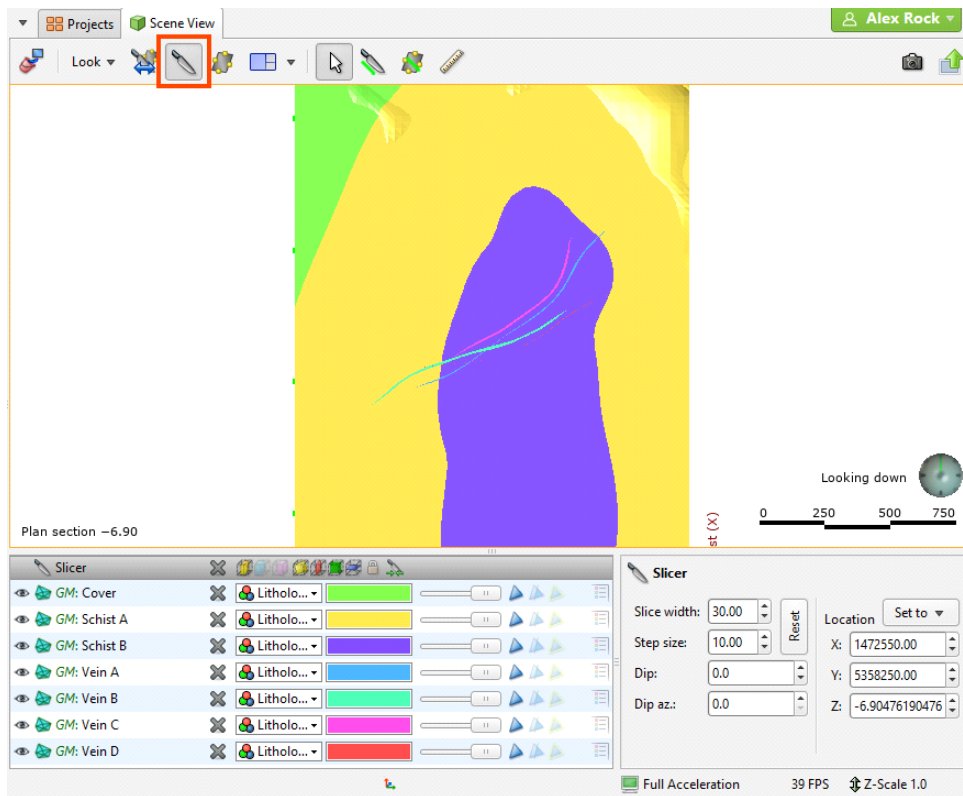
Projects
Scene View
Alex Rock
Look

Plan section −6.90
st (X)
Looking down
0 250 500 750

Slicer
GM: Cover
Litholo...
GM: Schist A
Litholo...
GM: Schist B
Litholo...
GM: Vein A
Litholo...
GM: Vein B
Litholo...
GM: Vein C
Litholo...
GM: Vein D
Litholo...

Slicer
Slice width: 30.00
Step size: 10.00
Reset
Dip: 0.0
Dip az.: 0.0
Location
Set to
X: 1472550.00
Y: 5358250.00
Z: -6.90476190476

Full Acceleration
39 FPS
Z-Scale 1.0